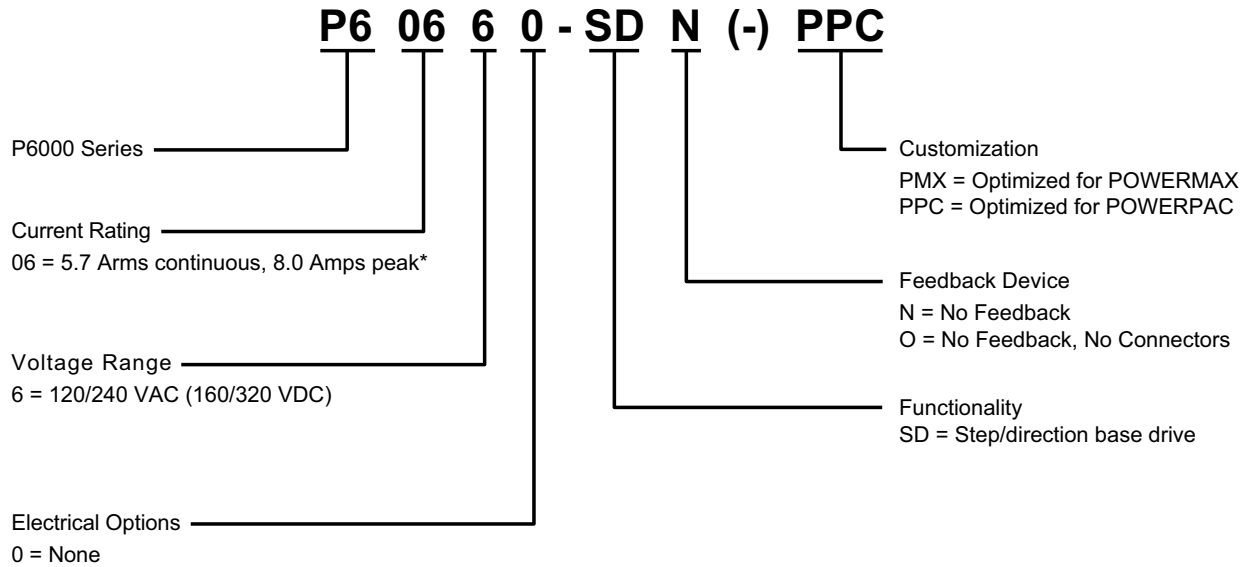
P6 06 6 0 - SD N (-) PPC

P6000 Series

Current Rating
06 = 5.7 Arms continuous, 8.0 Amps peak*

Voltage Range
6 = 120/240 VAC (160/320 VDC)

Electrical Options
0 = None

Customization
PMX = Optimized for POWERMAX
PPC = Optimized for POWERPAC

Feedback Device
N = No Feedback
O = No Feedback, No Connectors

Functionality
SD = Step/direction base drive